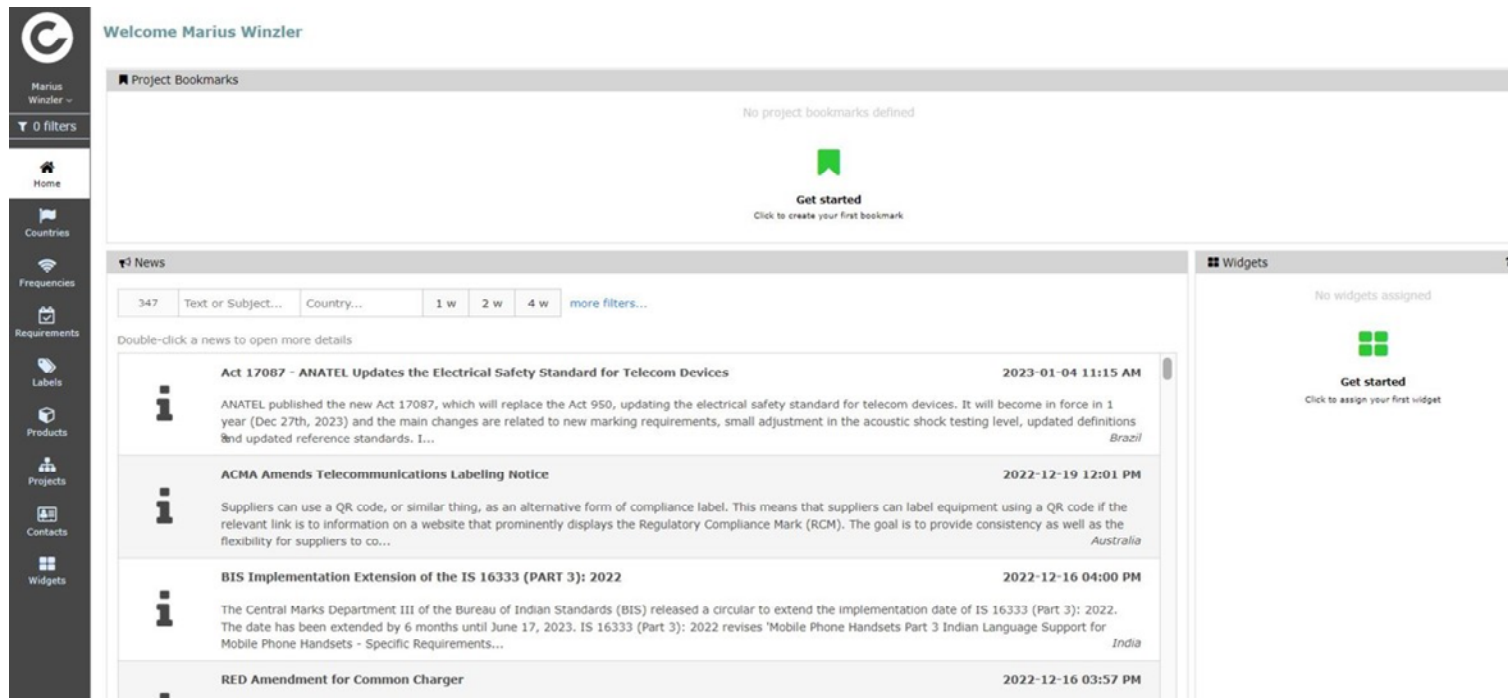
Marius Winzler

0 filters

Home

Countries

Frequencies

Requirements

Labels

Products

Projects

Contacts

Widgets

Welcome Marius Winzler

Project Bookmarks

No project bookmarks defined

Get started
Click to create your first bookmark

News

347 | Text or Subject... | Country... | 1 w | 2 w | 4 w | more filters...

Double-click a news to open more details

Act 17087 - ANATEL Updates the Electrical Safety Standard for Telecom Devices 2023-01-04 11:15 AM

ANATEL published the new Act 17087, which will replace the Act 950, updating the electrical safety standard for telecom devices. It will become in force in 1 year (Dec 27th, 2023) and the main changes are related to new marking requirements, small adjustment in the acoustic shock testing level, updated definitions and updated reference standards. I...
Brazil

ACMA Amends Telecommunications Labeling Notice 2022-12-19 12:01 PM

Suppliers can use a QR code, or similar thing, as an alternative form of compliance label. This means that suppliers can label equipment using a QR code if the relevant link is to information on a website that prominently displays the Regulatory Compliance Mark (RCM). The goal is to provide consistency as well as the flexibility for suppliers to co...
Australia

BIS Implementation Extension of the IS 16333 (PART 3): 2022 2022-12-16 04:00 PM

The Central Marks Department III of the Bureau of Indian Standards (BIS) released a circular to extend the implementation date of IS 16333 (Part 3): 2022. The date has been extended by 6 months until June 17, 2023. IS 16333 (Part 3): 2022 revises 'Mobile Phone Handsets Part 3 Indian Language Support for Mobile Phone Handsets - Specific Requirements...
India

RED Amendment for Common Charger 2022-12-16 03:57 PM

Widgets

No widgets assigned

Get started
Click to assign your first widget